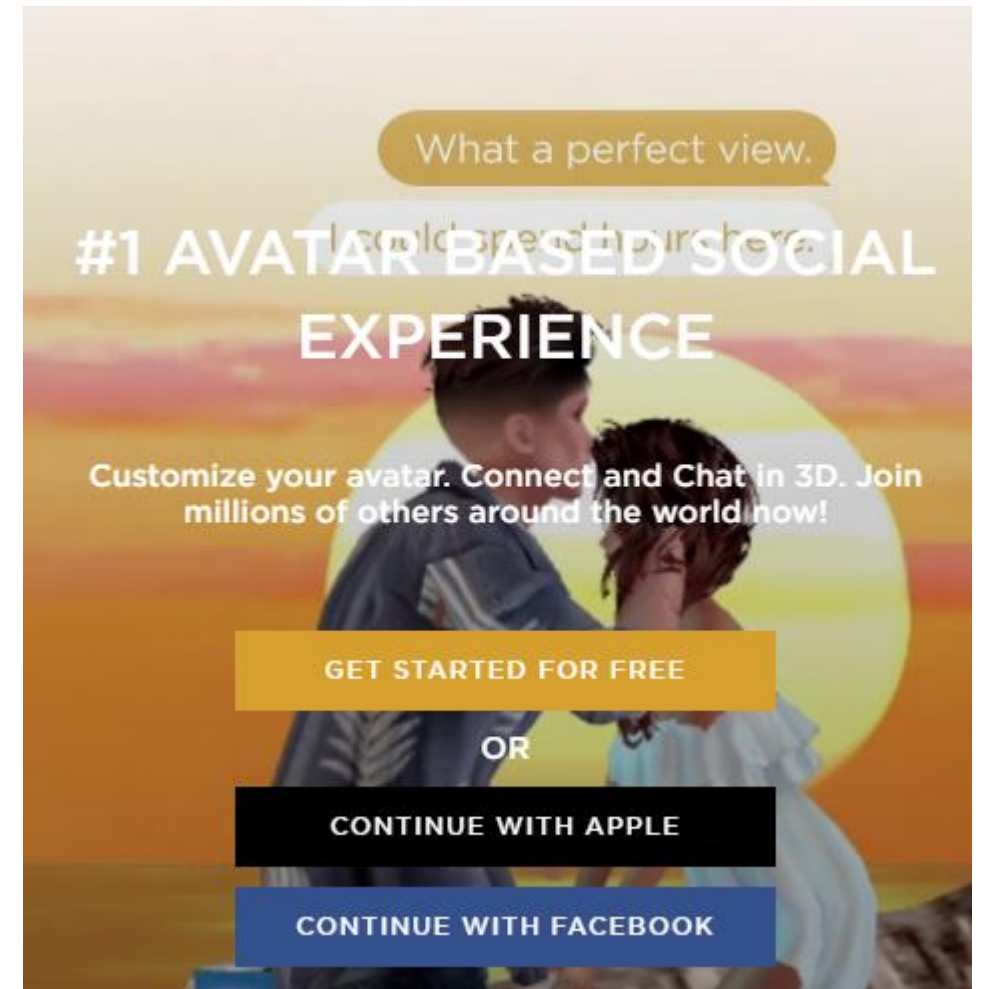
What a perfect view.

I could spend hours here.

#1 AVATAR BASED SOCIAL EXPERIENCE

Customize your avatar. Connect and Chat in 3D. Join millions of others around the world now!

GET STARTED FOR FREE

OR

CONTINUE WITH APPLE

CONTINUE WITH FACEBOOK